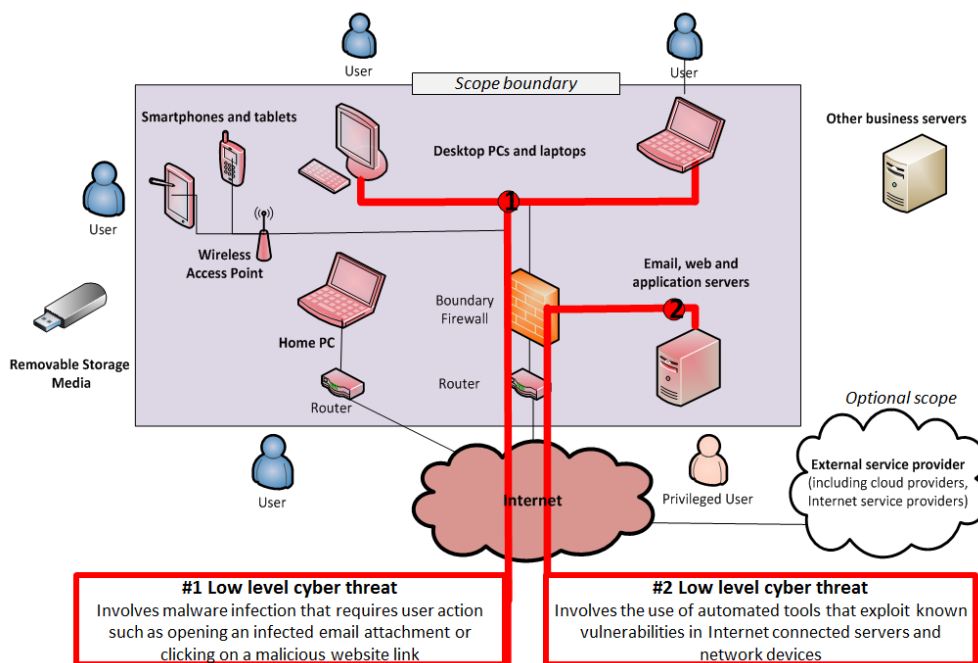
User

User

Scope boundary

Smartphones and tablets

Desktop PCs and laptops

Other business servers

User

1

Wireless Access Point

Email, web and application servers

Boundary Firewall

2

Removable Storage Media

Home PC

Router

Router

Optional scope

User

Privileged User

Internet

External service provider (including cloud providers, Internet service providers)

#1 Low level cyber threat
Involves malware infection that requires user action such as opening an infected email attachment or clicking on a malicious website link

#2 Low level cyber threat
Involves the use of automated tools that exploit known vulnerabilities in Internet connected servers and network devices